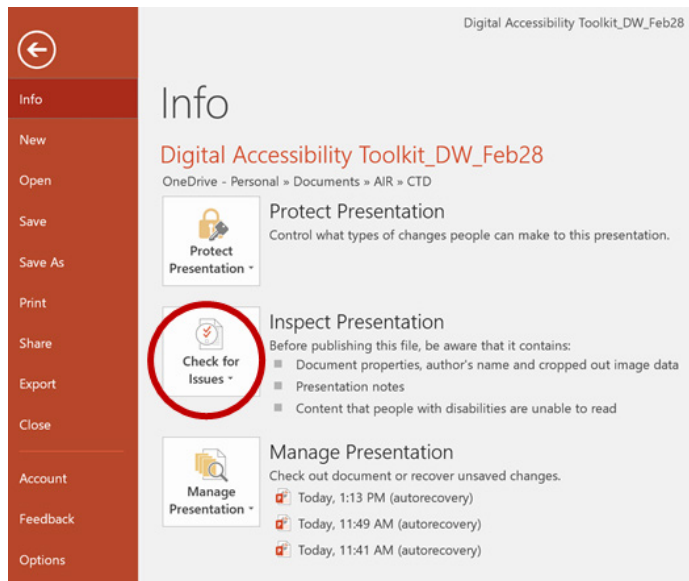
Digital Accessibility Toolkit_DW_Feb28

Info

New

Open

Save

Save As

Print

Share

Export

Close

Account

Feedback

Options

Info

Digital Accessibility Toolkit_DW_Feb28

OneDrive - Personal » Documents » AIR » CTD

Protect Presentation ˅

Protect Presentation

Control what types of changes people can make to this presentation.

Check for Issues ˅

Inspect Presentation

Before publishing this file, be aware that it contains:

Document properties, author's name and cropped out image data

Presentation notes

Content that people with disabilities are unable to read

Manage Presentation ˅

Manage Presentation

Check out document or recover unsaved changes.

Today, 1:13 PM (autorecovery)

Today, 11:49 AM (autorecovery)

Today, 11:41 AM (autorecovery)